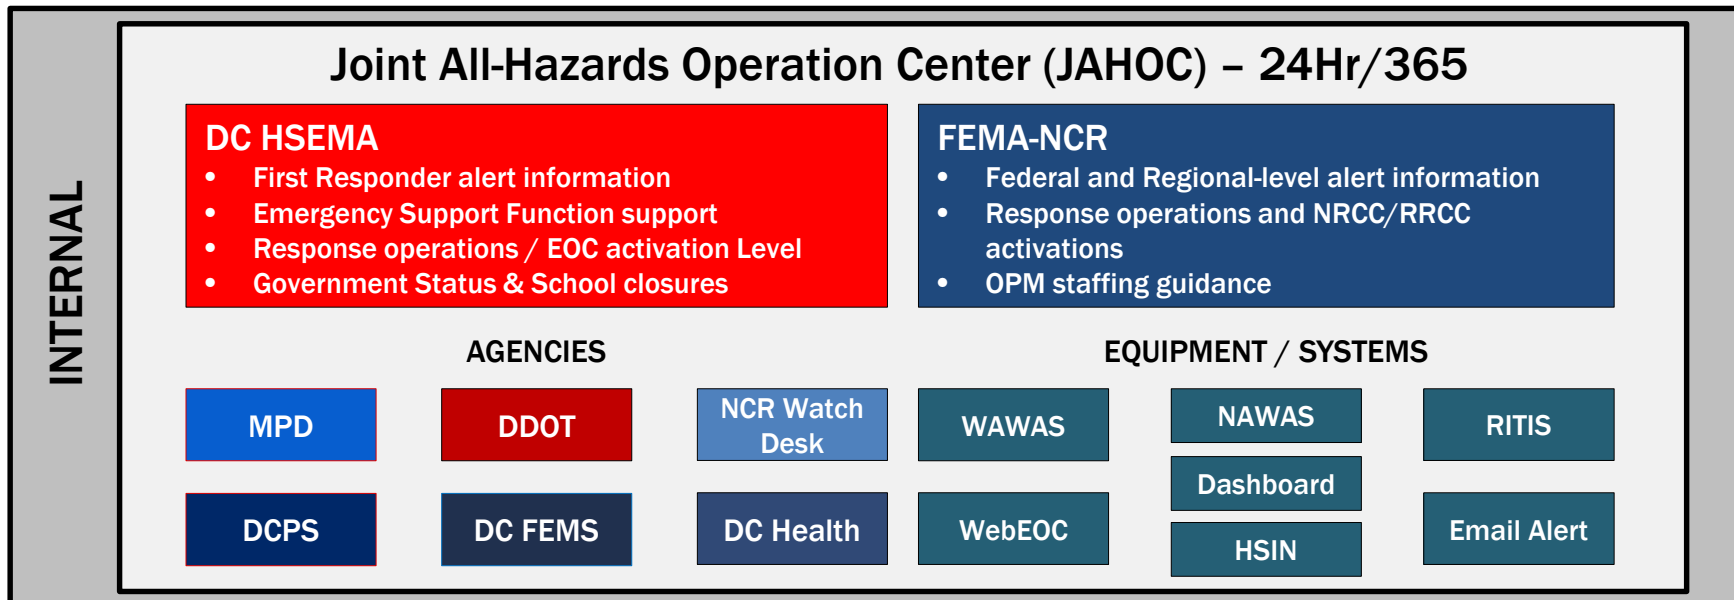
INTERNAL

Joint All-Hazards Operation Center (JAHOC) – 24Hr/365

DC HSEMA
- First Responder alert information
- Emergency Support Function support
- Response operations / EOC activation Level
- Government Status & School closures

FEMA-NCR
- Federal and Regional-level alert information
- Response operations and NRCC/RRCC activations
- OPM staffing guidance

AGENCIES

MPD

DDOT

NCR Watch Desk

DCPS

DC FEMS

DC Health

EQUIPMENT / SYSTEMS

WAWAS

NAWAS

Dashboard

HSIN

RITIS

WebEOC

Email Alert